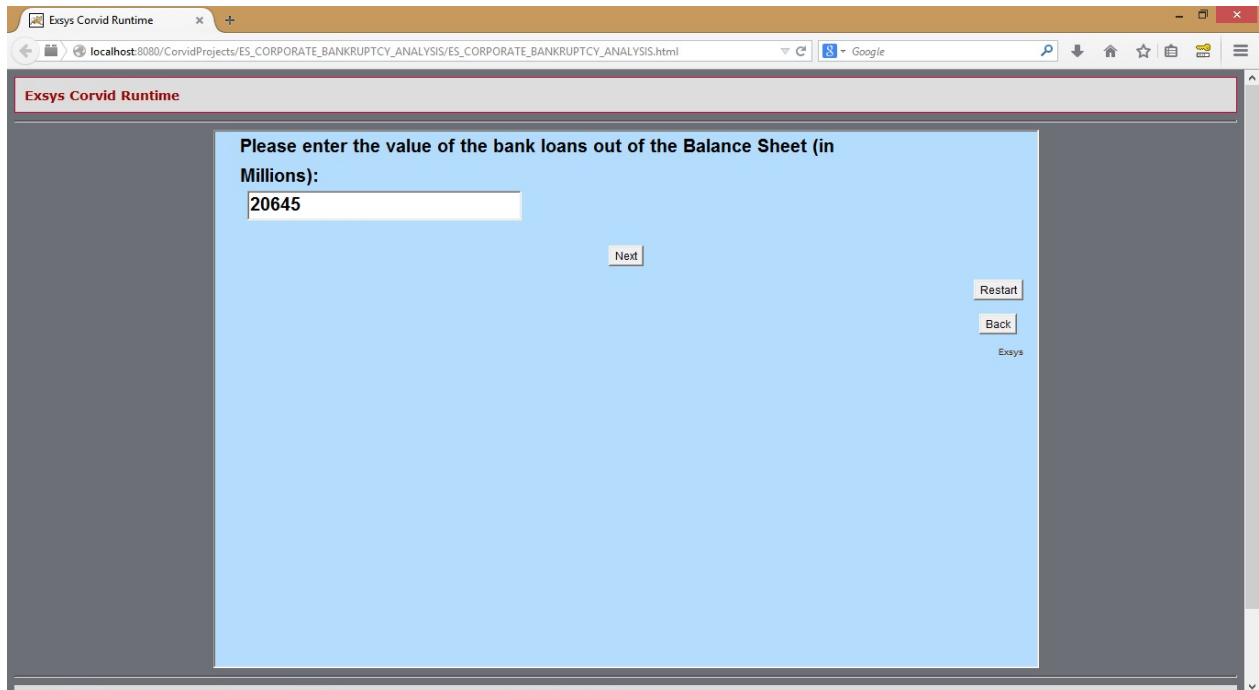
Exsys Corvid Runtime

localhost:8080/CorvidProjects/ES_CORPORATE_BANKRUPTCY_ANALYSIS/ES_CORPORATE_BANKRUPTCY_ANALYSIS.html

Google

Exsys Corvid Runtime

Please enter the value of the bank loans out of the Balance Sheet (in Millions):

20645

Next

Restart

Back

Exsys